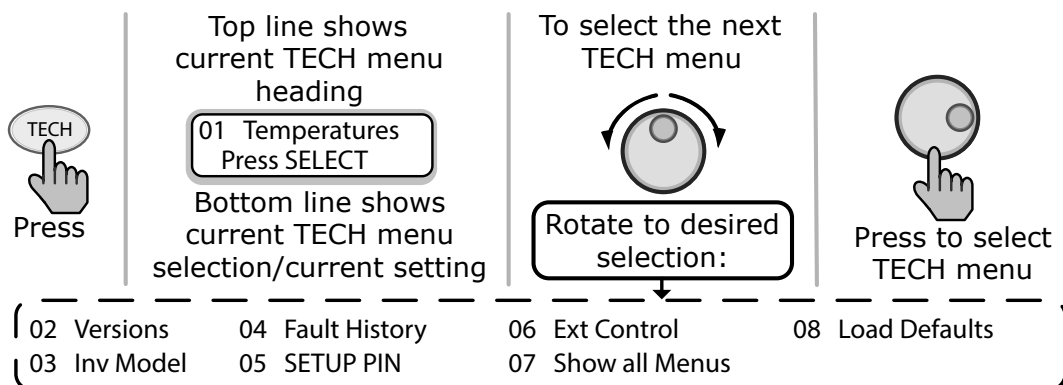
TECH

Press

Top line shows current TECH menu heading

01 Temperatures
Press SELECT

Bottom line shows current TECH menu selection/current setting

To select the next TECH menu

Rotate to desired selection:

Press to select TECH menu

02 Versions
03 Inv Model
04 Fault History
05 SETUP PIN
06 Ext Control
07 Show all Menus
08 Load Defaults